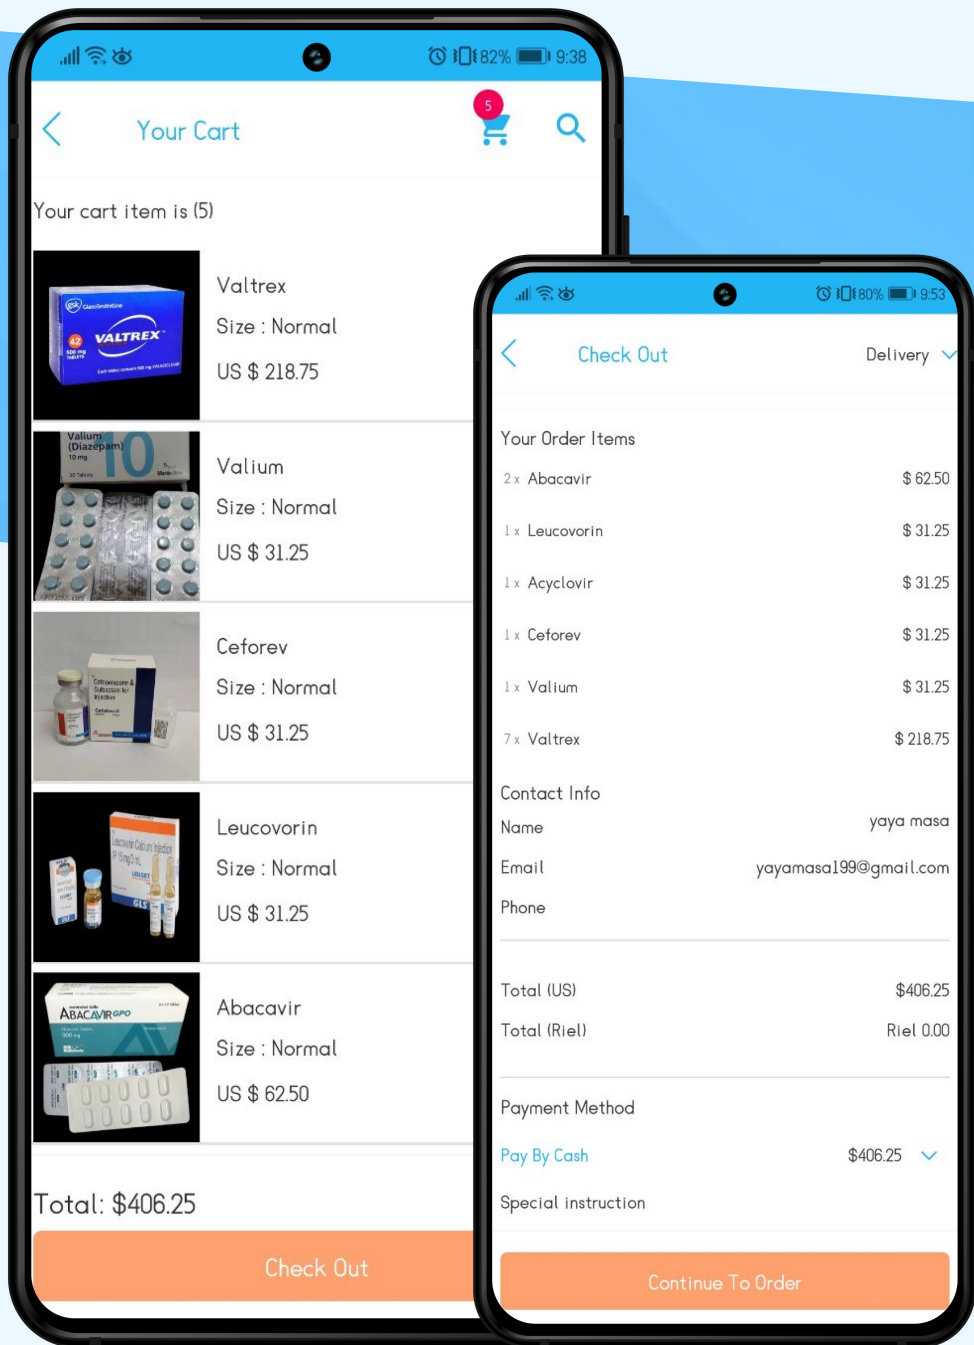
82% 9:38

Your Cart

5

Your cart item is (5)

Valtrex
Size : Normal
US $ 218.75

Valium
Size : Normal
US $ 31.25

Ceforev
Size : Normal
US $ 31.25

Leucovorin
Size : Normal
US $ 31.25

Abacavir
Size : Normal
US $ 62.50

Total: $406.25

Check Out

80% 9:53

Check Out

Delivery

Your Order Items

| | |
|---|---|
| 2 x Abacavir | $ 62.50 |
| 1 x Leucovorin | $ 31.25 |
| 1 x Acyclovir | $ 31.25 |
| 1 x Ceforev | $ 31.25 |
| 1 x Valium | $ 31.25 |
| 7 x Valtrex | $ 218.75 |

Contact Info

Name yaya masa

Email yayamasa199@gmail.com

Phone

Total (US) $406.25

Total (Riel) Riel 0.00

Payment Method

Pay By Cash $406.25

Special instruction

Continue To Order